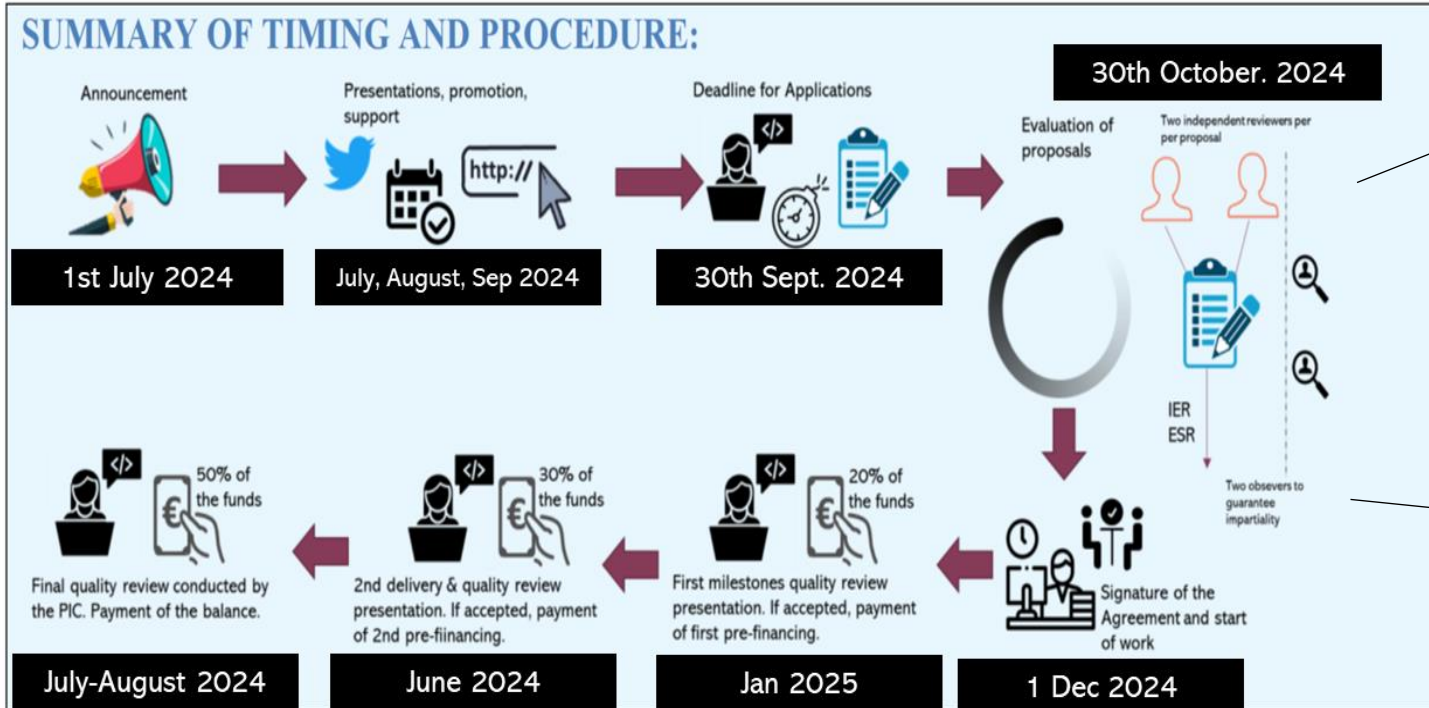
SUMMARY OF TIMING AND PROCEDURE:

Announcement

1st July 2024

Presentations, promotion, support

http://

July, August, Sep 2024

Deadline for Applications

</>

30th Sept. 2024

30th October. 2024

Evaluation of proposals

Two independent reviewers per per proposal

IER
ESR

Two observers to guarantee impartiality

Signature of the Agreement and start of work

1 Dec 2024

</>

20% of the funds

€

First milestones quality review presentation. If accepted, payment of first pre-financing.

Jan 2025

</>

30% of the funds

€

2nd delivery & quality review presentation. If accepted, payment of 2nd pre-fiinancing.

June 2024

</>

50% of the funds

€

Final quality review conducted by the PIC. Payment of the balance.

July-August 2024